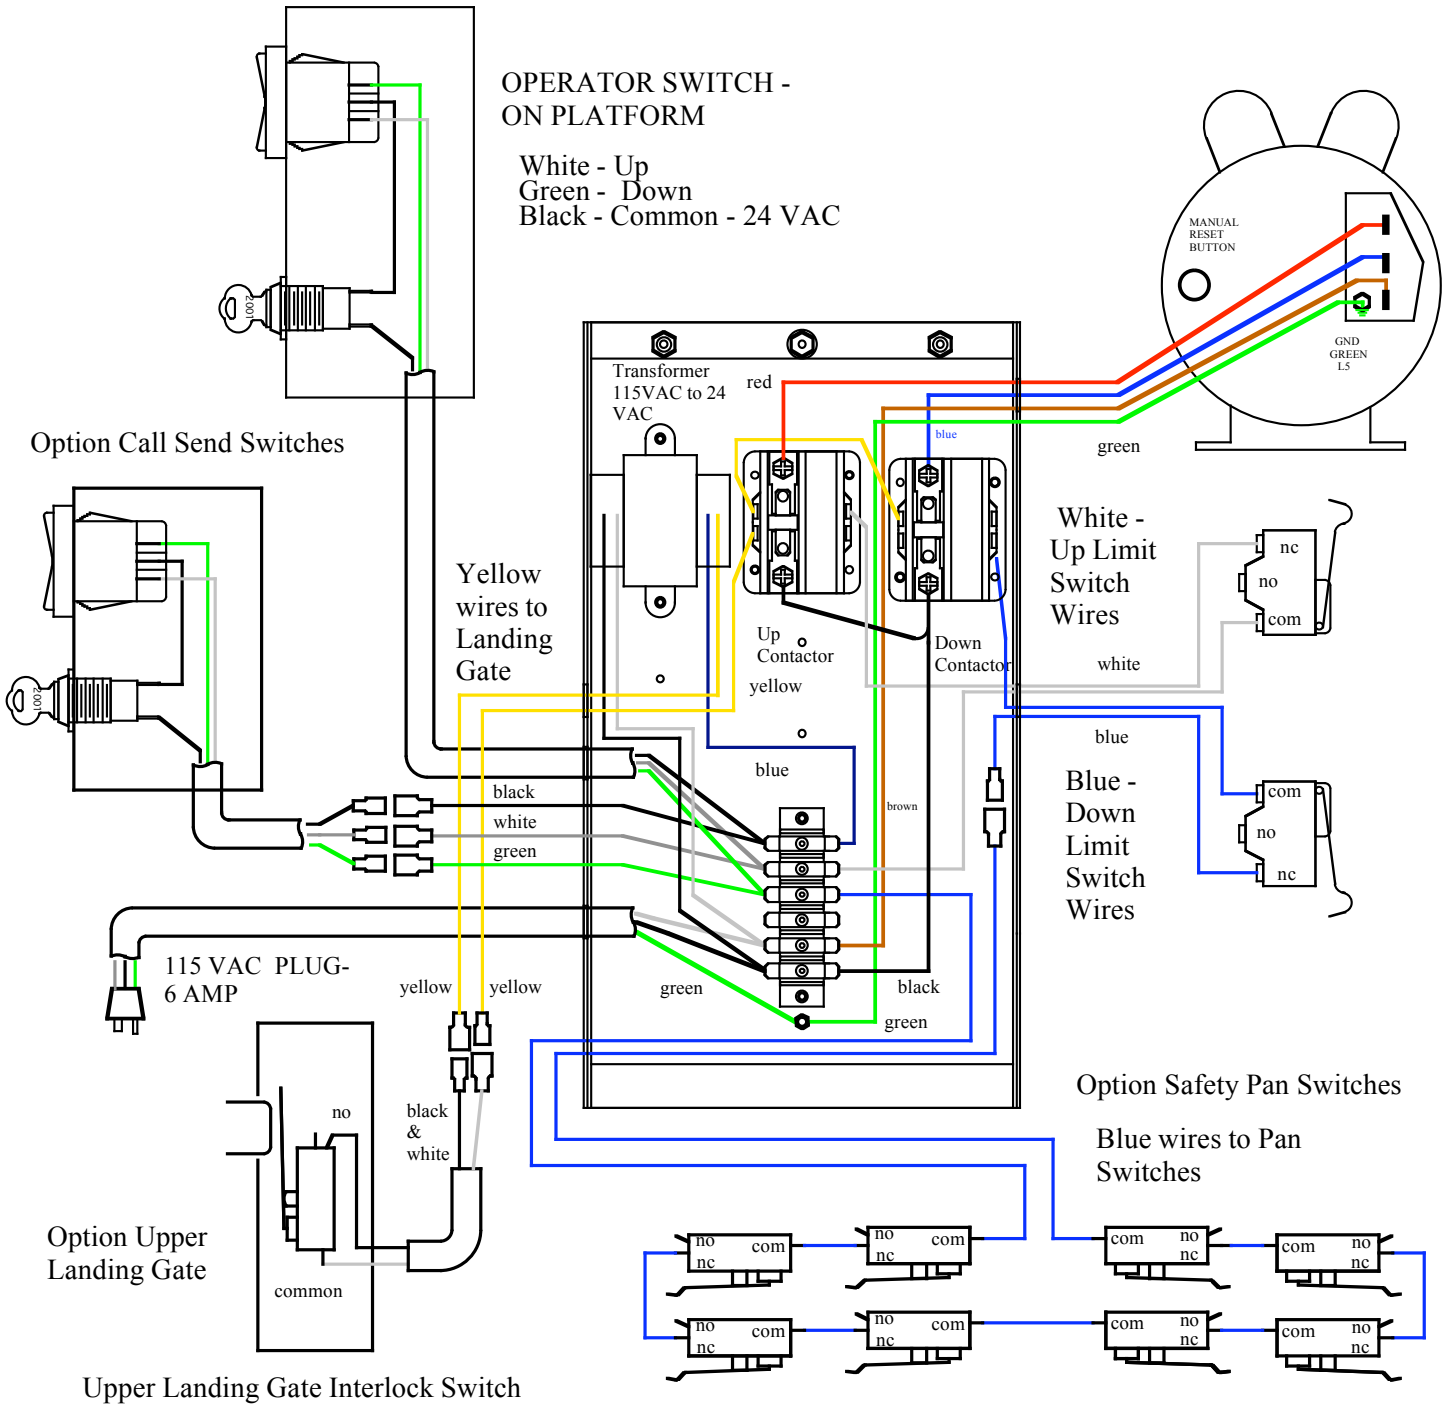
OPERATOR SWITCH - ON PLATFORM

White - Up
Green - Down
Black - Common - 24 VAC

2001

MANUAL RESET BUTTON

GND GREEN L5

Option Call Send Switches

2001

Transformer 115VAC to 24 VAC

red

blue

green

Yellow wires to Landing Gate

Up Contactor

Down Contactor

yellow

White - Up Limit Switch Wires

nc
no
com

white

blue

blue

brown

Blue - Down Limit Switch Wires

com
no
nc

black
white
green

115 VAC PLUG- 6 AMP

yellow
yellow

green

black

green

Option Safety Pan Switches

Blue wires to Pan Switches

no

black & white

Option Upper Landing Gate

common

Upper Landing Gate Interlock Switch

no
nc
com

no
nc
com

com
no
nc

com
no
nc

no
nc
com

no
nc
com

com
no
nc

com
no
nc